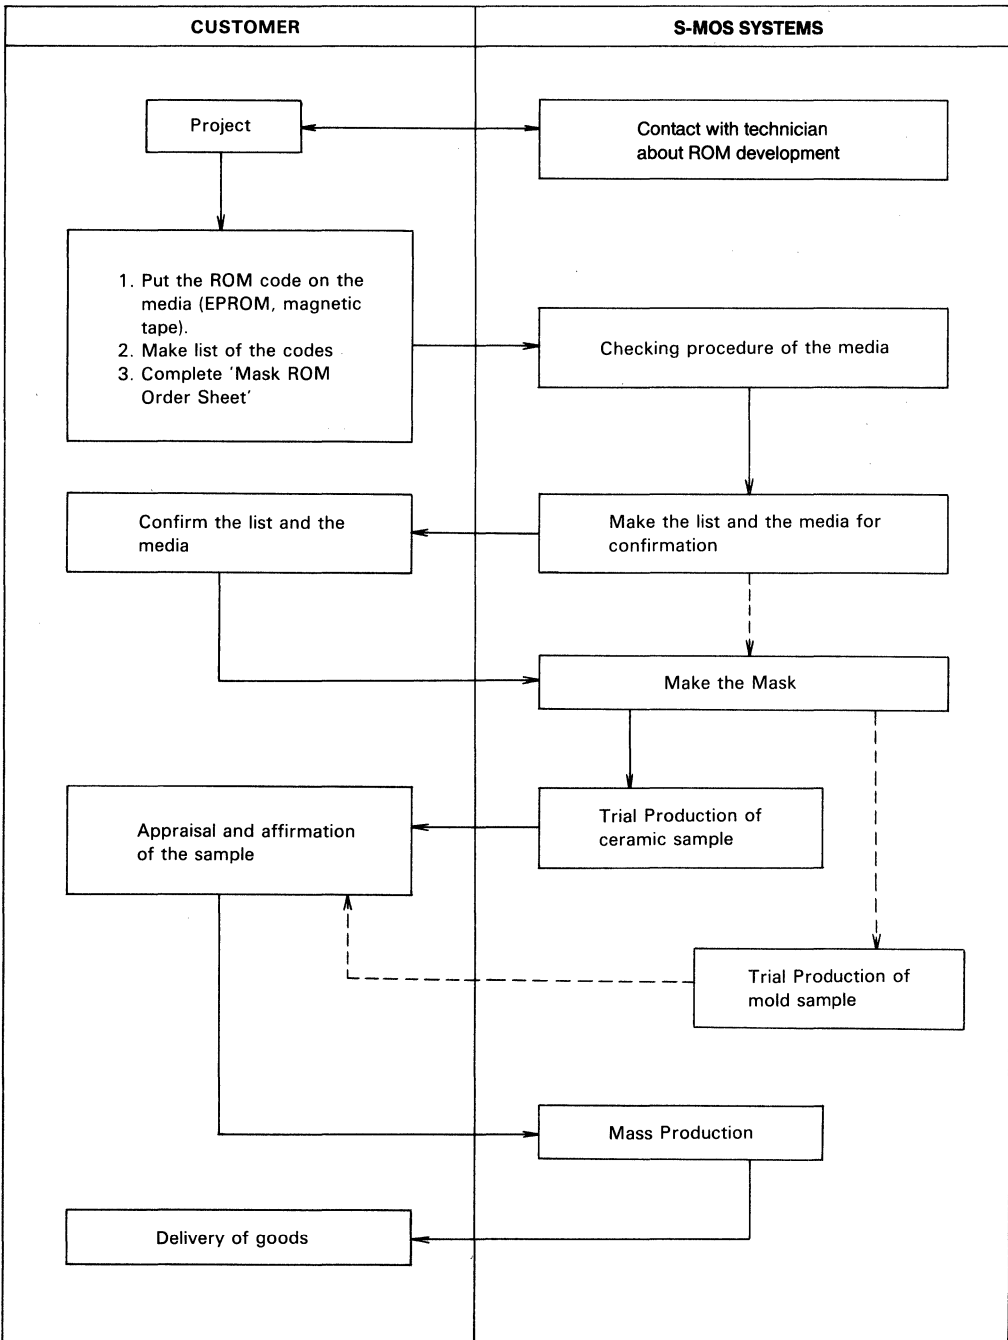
CUSTOMER

S-MOS SYSTEMS

Project

Contact with technician about ROM development

1. Put the ROM code on the media (EPROM, magnetic tape).
2. Make list of the codes
3. Complete 'Mask ROM Order Sheet'

Checking procedure of the media

Confirm the list and the media

Make the list and the media for confirmation

Make the Mask

Appraisal and affirmation of the sample

Trial Production of ceramic sample

Trial Production of mold sample

Mass Production

Delivery of goods